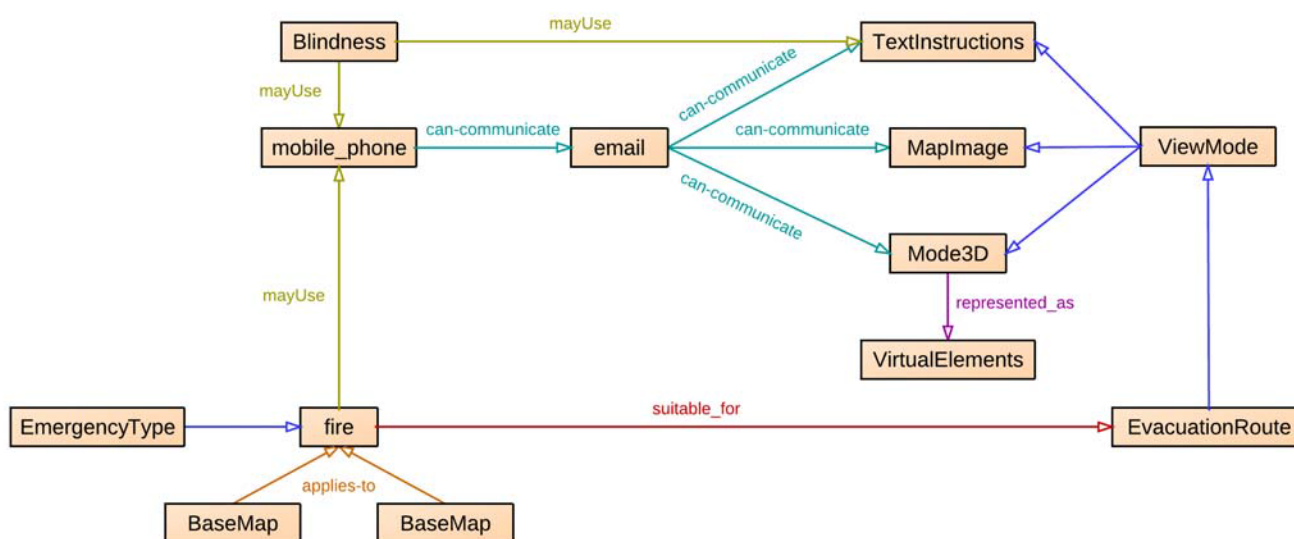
Blindness

mayUse

TextInstructions

mayUse

can-communicate

mobile_phone

can-communicate

email

can-communicate

MapImage

ViewMode

can-communicate

Mode3D

represented_as

VirtualElements

mayUse

EmergencyType

fire

suitable_for

EvacuationRoute

applies-to

BaseMap

BaseMap